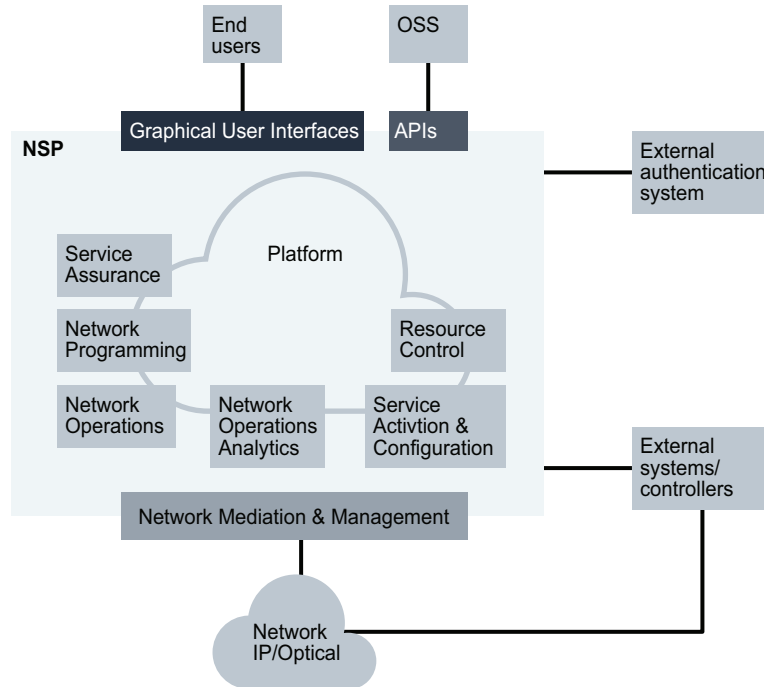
End users

OSS

Graphical User Interfaces

APIs

NSP

External authentication system

Platform

Service Assurance

Network Programming

Resource Control

Network Operations

Network Operations Analytics

Service Activtion & Configuration

External systems/ controllers

Network Mediation & Management

Network IP/Optical